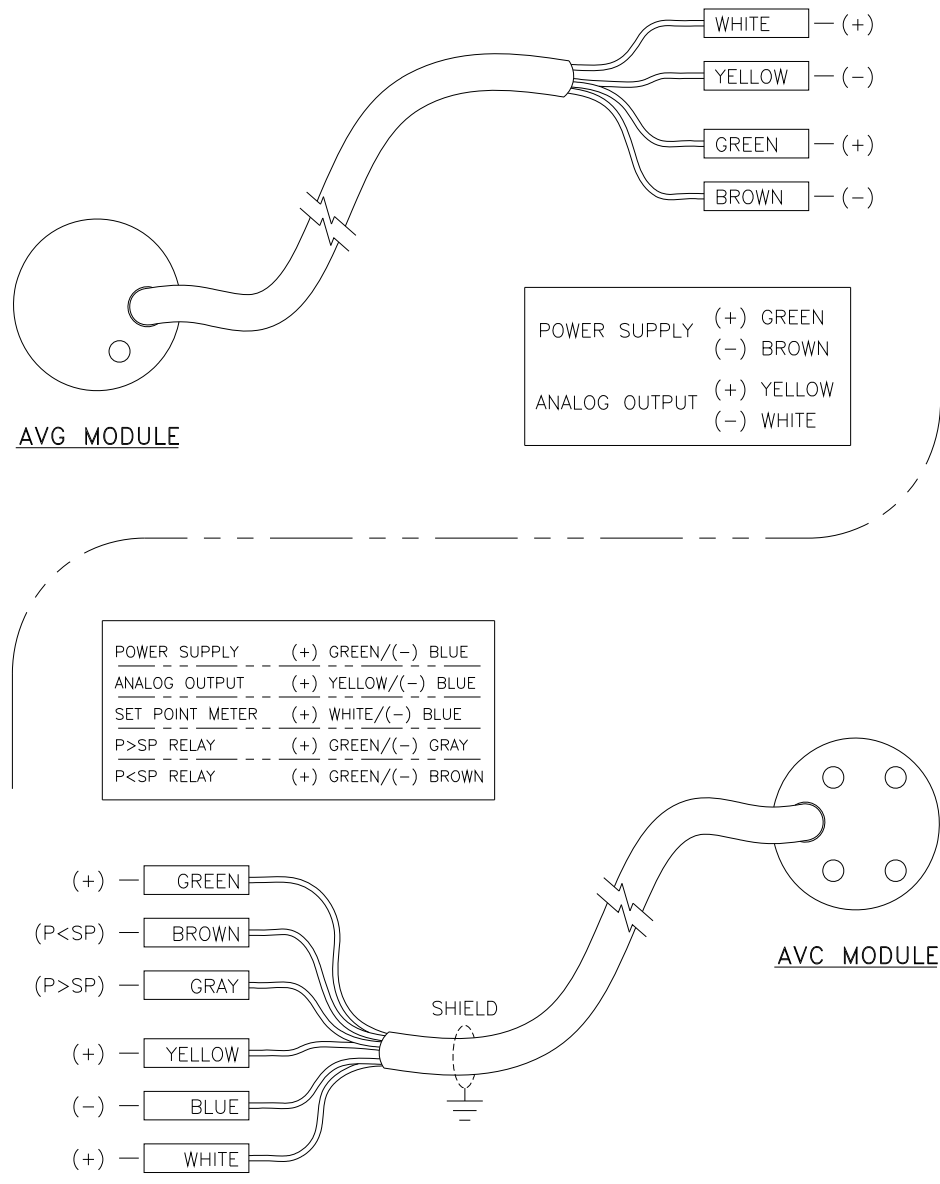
WHITE — (+)
YELLOW — (−)
GREEN — (+)
BROWN — (−)

| POWER SUPPLY | (+) GREEN |
|---|---|
| | (−) BROWN |
| ANALOG OUTPUT | (+) YELLOW |
| | (−) WHITE |

AVG MODULE

| POWER SUPPLY | (+) GREEN/(−) BLUE |
|---|---|
| ANALOG OUTPUT | (+) YELLOW/(−) BLUE |
| SET POINT METER | (+) WHITE/(−) BLUE |
| P>SP RELAY | (+) GREEN/(−) GRAY |
| P<SP RELAY | (+) GREEN/(−) BROWN |

(+) — GREEN
(P<SP) — BROWN
(P>SP) — GRAY
(+) — YELLOW
(−) — BLUE
(+) — WHITE

SHIELD

AVC MODULE